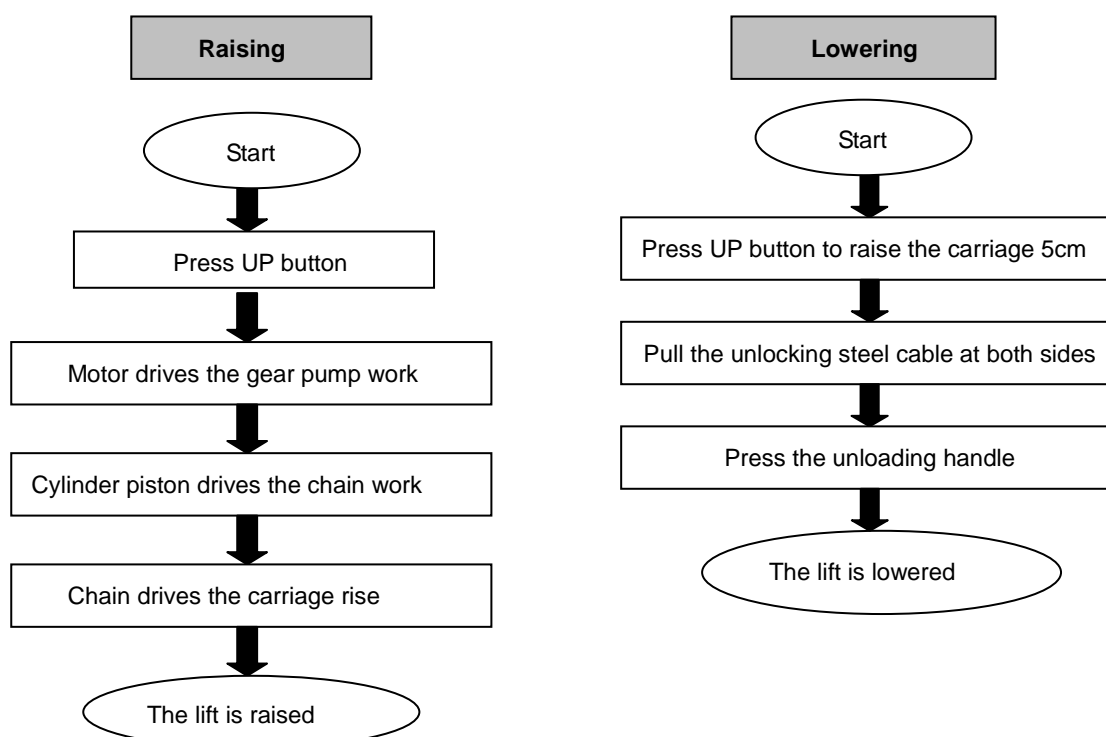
Raising

Start

Press UP button

Motor drives the gear pump work

Cylinder piston drives the chain work

Chain drives the carriage rise

The lift is raised

Lowering

Start

Press UP button to raise the carriage 5cm

Pull the unlocking steel cable at both sides

Press the unloading handle

The lift is lowered